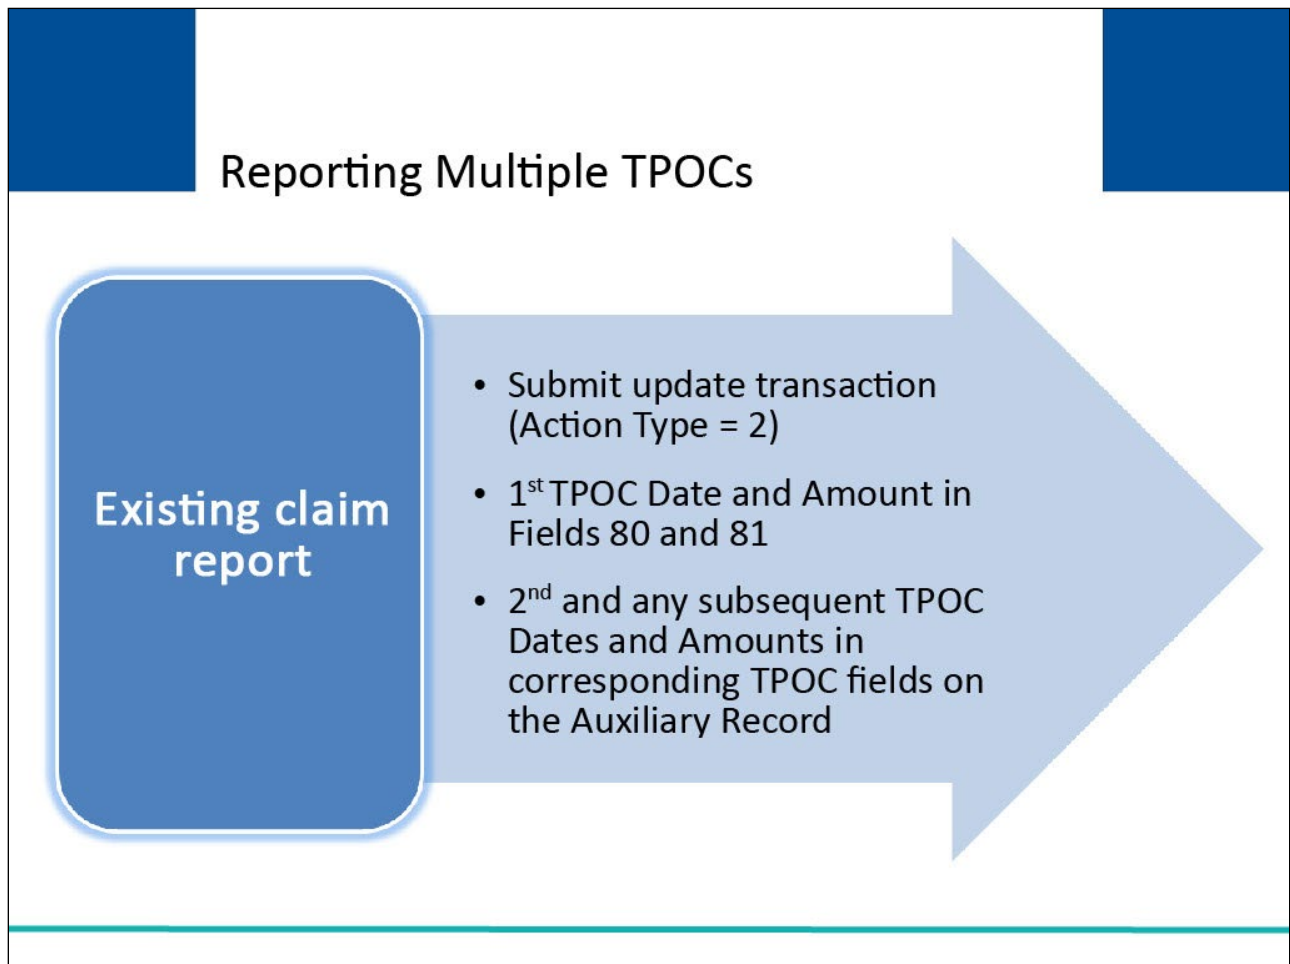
Reporting Multiple TPOCs

Existing claim report

- Submit update transaction (Action Type = 2)
- 1$^{st}$ TPOC Date and Amount in Fields 80 and 81
- 2$^{nd}$ and any subsequent TPOC Dates and Amounts in corresponding TPOC fields on the Auxiliary Record